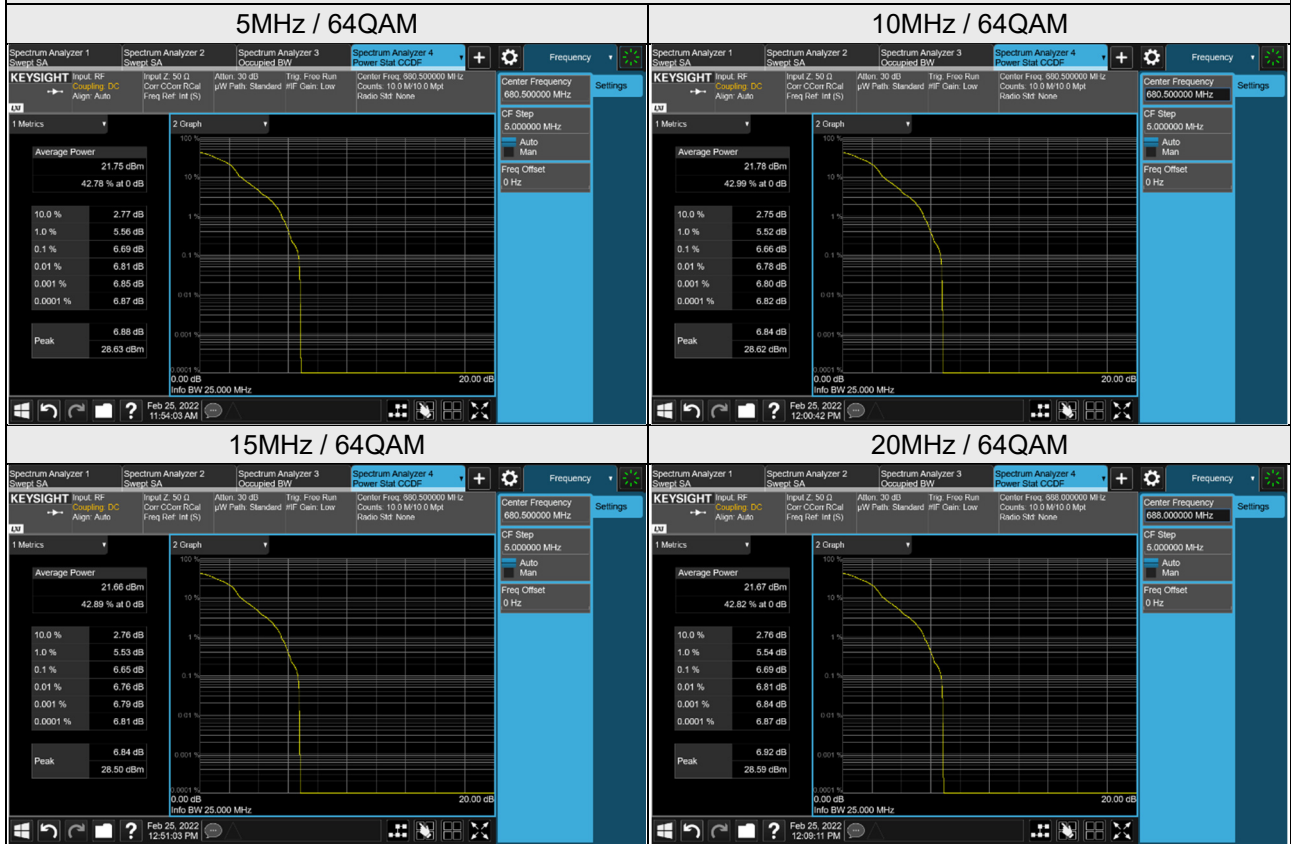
| 5MHz / 64QAM | 10MHz / 64QAM |
|---|---|
| Spectrum Analyzer 1 Swept SA; Spectrum Analyzer 2 Swept SA; Spectrum Analyzer 3 Occupied BW; Spectrum Analyzer 4 Power Stat CCDF; Frequency. KEYSIGHT Input: RF Coupling: DC Align: Auto; Input Z: 50 Ω Corr CCorr RCal Freq Ref: Int (S); Atten: 30 dB µW Path: Standard; Trig: Free Run #IF Gain: Low; Center Freq: 680.500000 MHz Counts: 10.0 M/10.0 Mpt Radio Std: None. 1 Metrics; 2 Graph. Average Power 21.75 dBm 42.78 % at 0 dB. 10.0 % 2.77 dB; 1.0 % 5.56 dB; 0.1 % 6.69 dB; 0.01 % 6.81 dB; 0.001 % 6.85 dB; 0.0001 % 6.87 dB; Peak 6.88 dB 28.63 dBm. 100 %, 10 %, 1 %, 0.1 %, 0.01 %, 0.001 %, 0.0001 %; 0.00 dB; 20.00 dB; Info BW 25.000 MHz. Center Frequency 680.500000 MHz; Settings; CF Step 5.000000 MHz; Auto; Man; Freq Offset 0 Hz. Feb 25, 2022 11:54:03 AM | Spectrum Analyzer 1 Swept SA; Spectrum Analyzer 2 Swept SA; Spectrum Analyzer 3 Occupied BW; Spectrum Analyzer 4 Power Stat CCDF; Frequency. KEYSIGHT Input: RF Coupling: DC Align: Auto; Input Z: 50 Ω Corr CCorr RCal Freq Ref: Int (S); Atten: 30 dB µW Path: Standard; Trig: Free Run #IF Gain: Low; Center Freq: 680.500000 MHz Counts: 10.0 M/10.0 Mpt Radio Std: None. 1 Metrics; 2 Graph. Average Power 21.78 dBm 42.99 % at 0 dB. 10.0 % 2.75 dB; 1.0 % 5.52 dB; 0.1 % 6.66 dB; 0.01 % 6.78 dB; 0.001 % 6.80 dB; 0.0001 % 6.82 dB; Peak 6.84 dB 28.62 dBm. 100 %, 10 %, 1 %, 0.1 %, 0.01 %, 0.001 %, 0.0001 %; 0.00 dB; 20.00 dB; Info BW 25.000 MHz. Center Frequency 680.500000 MHz; Settings; CF Step 5.000000 MHz; Auto; Man; Freq Offset 0 Hz. Feb 25, 2022 12:00:42 PM |
| 15MHz / 64QAM | 20MHz / 64QAM |
| Spectrum Analyzer 1 Swept SA; Spectrum Analyzer 2 Swept SA; Spectrum Analyzer 3 Occupied BW; Spectrum Analyzer 4 Power Stat CCDF; Frequency. KEYSIGHT Input: RF Coupling: DC Align: Auto; Input Z: 50 Ω Corr CCorr RCal Freq Ref: Int (S); Atten: 30 dB µW Path: Standard; Trig: Free Run #IF Gain: Low; Center Freq: 680.500000 MHz Counts: 10.0 M/10.0 Mpt Radio Std: None. 1 Metrics; 2 Graph. Average Power 21.66 dBm 42.89 % at 0 dB. 10.0 % 2.76 dB; 1.0 % 5.53 dB; 0.1 % 6.65 dB; 0.01 % 6.76 dB; 0.001 % 6.79 dB; 0.0001 % 6.81 dB; Peak 6.84 dB 28.50 dBm. 100 %, 10 %, 1 %, 0.1 %, 0.01 %, 0.001 %, 0.0001 %; 0.00 dB; 20.00 dB; Info BW 25.000 MHz. Center Frequency 680.500000 MHz; Settings; CF Step 5.000000 MHz; Auto; Man; Freq Offset 0 Hz. Feb 25, 2022 12:51:03 PM | Spectrum Analyzer 1 Swept SA; Spectrum Analyzer 2 Swept SA; Spectrum Analyzer 3 Occupied BW; Spectrum Analyzer 4 Power Stat CCDF; Frequency. KEYSIGHT Input: RF Coupling: DC Align: Auto; Input Z: 50 Ω Corr CCorr RCal Freq Ref: Int (S); Atten: 30 dB µW Path: Standard; Trig: Free Run #IF Gain: Low; Center Freq: 688.000000 MHz Counts: 10.0 M/10.0 Mpt Radio Std: None. 1 Metrics; 2 Graph. Average Power 21.67 dBm 42.82 % at 0 dB. 10.0 % 2.76 dB; 1.0 % 5.54 dB; 0.1 % 6.69 dB; 0.01 % 6.81 dB; 0.001 % 6.84 dB; 0.0001 % 6.87 dB; Peak 6.92 dB 28.59 dBm. 100 %, 10 %, 1 %, 0.1 %, 0.01 %, 0.001 %, 0.0001 %; 0.00 dB; 20.00 dB; Info BW 25.000 MHz. Center Frequency 688.000000 MHz; Settings; CF Step 5.000000 MHz; Auto; Man; Freq Offset 0 Hz. Feb 25, 2022 12:09:11 PM |